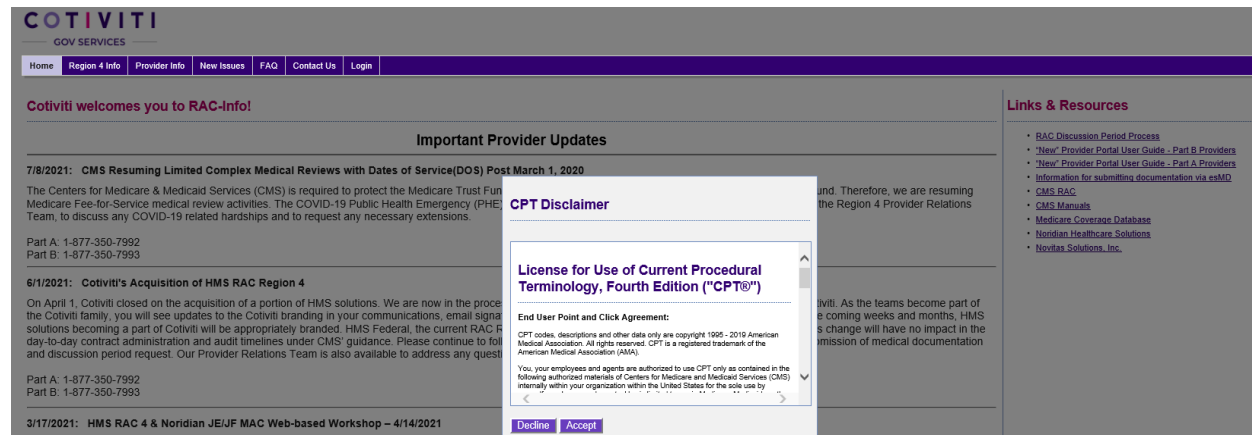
COTIVITI
GOV SERVICES

Home | Region 4 Info | Provider Info | New Issues | FAQ | Contact Us | Login

Cotiviti welcomes you to RAC-Info!

Important Provider Updates

7/8/2021: CMS Resuming Limited Complex Medical Reviews with Dates of Service(DOS) Post March 1, 2020

The Centers for Medicare & Medicaid Services (CMS) is required to protect the Medicare Trust Fun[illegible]und. Therefore, we are resuming Medicare Fee-for-Service medical review activities. The COVID-19 Public Health Emergency (PHE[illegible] the Region 4 Provider Relations Team, to discuss any COVID-19 related hardships and to request any necessary extensions.

Part A: 1-877-350-7992
Part B: 1-877-350-7993

6/1/2021: Cotiviti's Acquisition of HMS RAC Region 4

On April 1, Cotiviti closed on the acquisition of a portion of HMS solutions. We are now in the proce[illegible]viti. As the teams become part of the Cotiviti family, you will see updates to the Cotiviti branding in your communications, email signat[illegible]e coming weeks and months, HMS solutions becoming a part of Cotiviti will be appropriately branded. HMS Federal, the current RAC R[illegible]s change will have no impact in the day-to-day contract administration and audit timelines under CMS' guidance. Please continue to fol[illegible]mission of medical documentation and discussion period request. Our Provider Relations Team is also available to address any questi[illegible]

Part A: 1-877-350-7992
Part B: 1-877-350-7993

3/17/2021: HMS RAC 4 & Noridian JE/JF MAC Web-based Workshop – 4/14/2021

CPT Disclaimer

License for Use of Current Procedural Terminology, Fourth Edition ("CPT®")

End User Point and Click Agreement:

CPT codes, descriptions and other data only are copyright 1995 - 2019 American Medical Association. All rights reserved. CPT is a registered trademark of the American Medical Association (AMA).

You, your employees and agents are authorized to use CPT only as contained in the following authorized materials of Centers for Medicare and Medicaid Services (CMS) internally within your organization within the United States for the sole use by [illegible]

Decline Accept

Links & Resources

• RAC Discussion Period Process
• "New" Provider Portal User Guide - Part B Providers
• "New" Provider Portal User Guide - Part A Providers
• Information for submitting documentation via esMD
• CMS RAC
• CMS Manuals
• Medicare Coverage Database
• Noridian Healthcare Solutions
• Novitas Solutions, Inc.